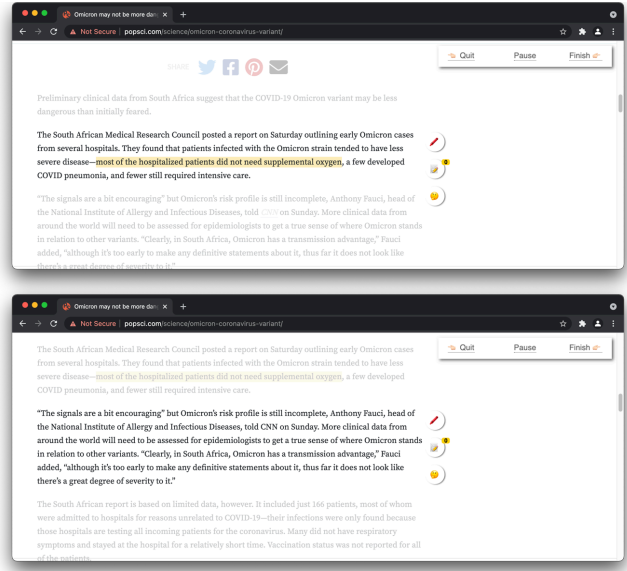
Omicron may not be more dan ×
+
Not Secure | popsci.com/science/omicron-coronavirus-variant/

SHARE

Quit Pause Finish

Preliminary clinical data from South Africa suggest that the COVID-19 Omicron variant may be less dangerous than initially feared.

The South African Medical Research Council posted a report on Saturday outlining early Omicron cases from several hospitals. They found that patients infected with the Omicron strain tended to have less severe disease—most of the hospitalized patients did not need supplemental oxygen, a few developed COVID pneumonia, and fewer still required intensive care.

0

"The signals are a bit encouraging" but Omicron's risk profile is still incomplete, Anthony Fauci, head of the National Institute of Allergy and Infectious Diseases, told CNN on Sunday. More clinical data from around the world will need to be assessed for epidemiologists to get a true sense of where Omicron stands in relation to other variants. "Clearly, in South Africa, Omicron has a transmission advantage," Fauci added, "although it's too early to make any definitive statements about it, thus far it does not look like there's a great degree of severity to it."

Omicron may not be more dan ×
+
Not Secure | popsci.com/science/omicron-coronavirus-variant/

Quit Pause Finish

The South African Medical Research Council posted a report on Saturday outlining early Omicron cases from several hospitals. They found that patients infected with the Omicron strain tended to have less severe disease—most of the hospitalized patients did not need supplemental oxygen, a few developed COVID pneumonia, and fewer still required intensive care.

"The signals are a bit encouraging" but Omicron's risk profile is still incomplete, Anthony Fauci, head of the National Institute of Allergy and Infectious Diseases, told CNN on Sunday. More clinical data from around the world will need to be assessed for epidemiologists to get a true sense of where Omicron stands in relation to other variants. "Clearly, in South Africa, Omicron has a transmission advantage," Fauci added, "although it's too early to make any definitive statements about it, thus far it does not look like there's a great degree of severity to it."

0

The South African report is based on limited data, however. It included just 166 patients, most of whom were admitted to hospitals for reasons unrelated to COVID-19—their infections were only found because those hospitals are testing all incoming patients for the coronavirus. Many did not have respiratory symptoms and stayed at the hospital for a relatively short time. Vaccination status was not reported for all of the patients.